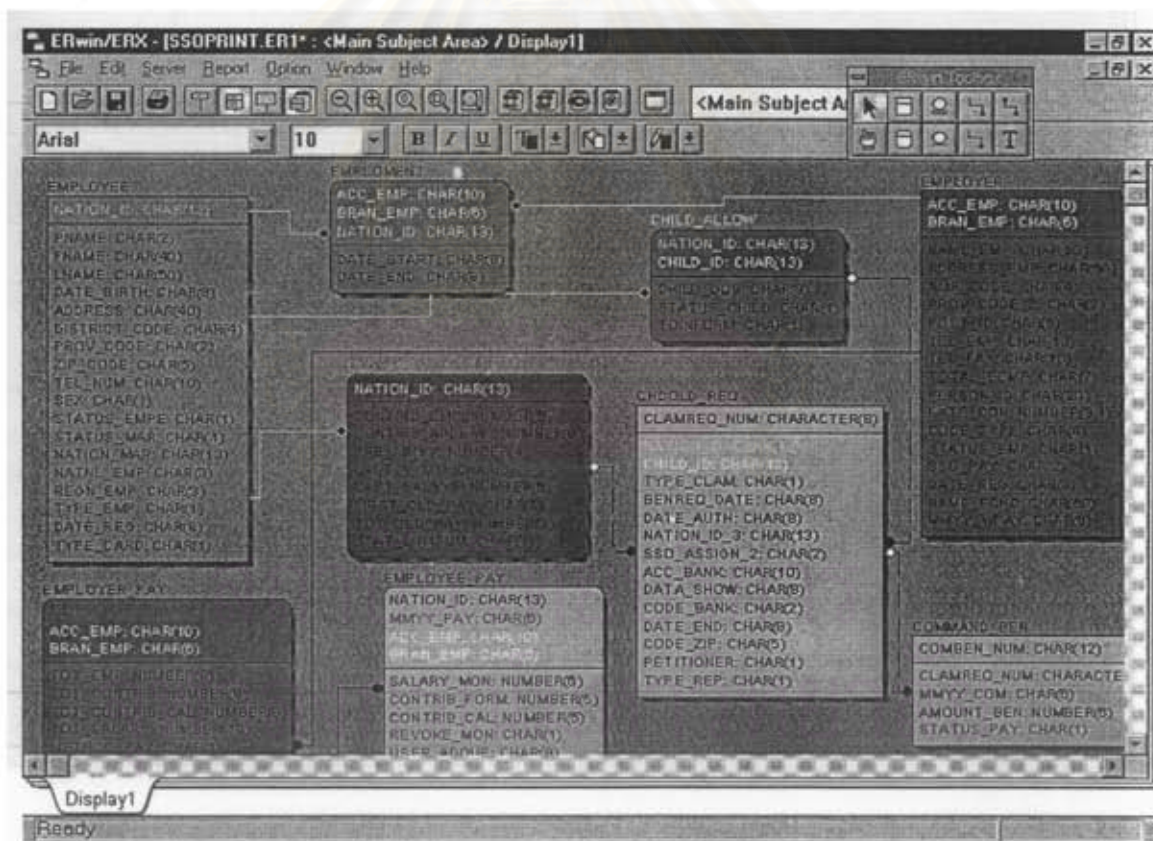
ERwin/ERX - [SSOPRINT.ER1* : <Main Subject Area> / Display1]

File Edit Server Report Option Window Help

<Main Subject A

Arial 10

EMPLOYEE
NATION_ID: CHAR(13)
PNAME: CHAR(2)
FNAME: CHAR(40)
LNAME: CHAR(50)
DATE_BIRTH: CHAR(8)
ADDRESS: CHAR(40)
DISTRICT_CODE: CHAR(4)
PROV_CODE: CHAR(2)
ZIP_CODE: CHAR(5)
TEL_NUM: CHAR(10)
SEX: CHAR(1)
STATUS_EMPE: CHAR(1)
STATUS_MAR: CHAR(1)
NATION_MAR: CHAR(13)
NATNL_EMP: CHAR(2)
REGN_EMP: CHAR(3)
TYPE_EMP: CHAR(1)
DATE_REG: CHAR(8)
TYPE_CARD: CHAR(1)

EMPLOYMENT
ACC_EMP: CHAR(10)
BRAN_EMP: CHAR(6)
NATION_ID: CHAR(13)
DATE_START: CHAR(8)
DATE_END: CHAR(8)

CHILD_ALLOW
NATION_ID: CHAR(13)
CHILD_ID: CHAR(13)
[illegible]
STATUS_CHILD: CHAR(1)
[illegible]

EMPLOYER
ACC_EMP: CHAR(10)
BRAN_EMP: CHAR(6)
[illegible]

NATION_ID: CHAR(13)
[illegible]

CHOOLD_REQ
CLAMREQ_NUM: CHARACTER(8)
CHILD_ID: CHAR(13)
TYPE_CLAM: CHAR(1)
BENREQ_DATE: CHAR(8)
DATE_AUTH: CHAR(8)
NATION_ID_3: CHAR(13)
SSO_ASSION_2: CHAR(2)
ACC_BANK: CHAR(10)
DATA_SHOW: CHAR(8)
CODE_BANK: CHAR(2)
DATE_END: CHAR(8)
CODE_ZIP: CHAR(5)
PETITIONER: CHAR(1)
TYPE_REP: CHAR(1)

EMPLOYER_PAY
ACC_EMP: CHAR(10)
BRAN_EMP: CHAR(6)
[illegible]

EMPLOYEE_PAY
NATION_ID: CHAR(13)
MMYY_PAY: CHAR(6)
ACC_EMP: CHAR(10)
BRAN_EMP: CHAR(6)
SALARY_MON: NUMBER(5)
CONTRIB_FORM: NUMBER(5)
CONTRIB_CAL: NUMBER(5)
REVOKE_MON: CHAR(1)
USER_ADDUE: CHAR(8)

COMMAND_BEN
COMBEN_NUM: CHAR(12)
CLAMREQ_NUM: CHARACTE
MMYY_COM: CHAR(6)
AMOUNT_BEN: NUMBER(5)
STATUS_PAY: CHAR(1)

Display1

Ready